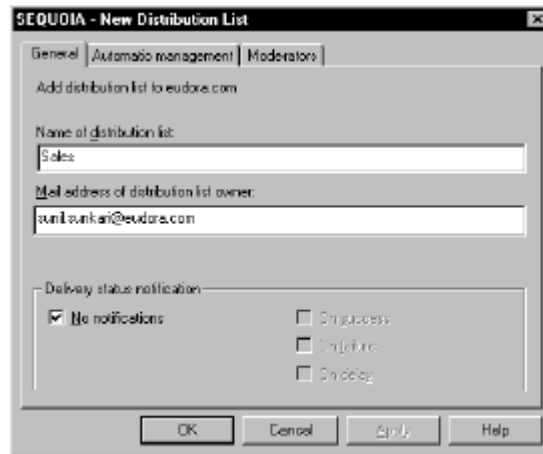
SEQUOIA - New Distribution List

General | Automatic management | Moderators

Add distribution list to eudora.com

Name of distribution list:

Sales

Mail address of distribution list owner:

sunil.sunkari@eudora.com

Delivery status notification

☑ No notifications

☐ On success

☐ On failure

☐ On delay

OK | Cancel | Apply | Help